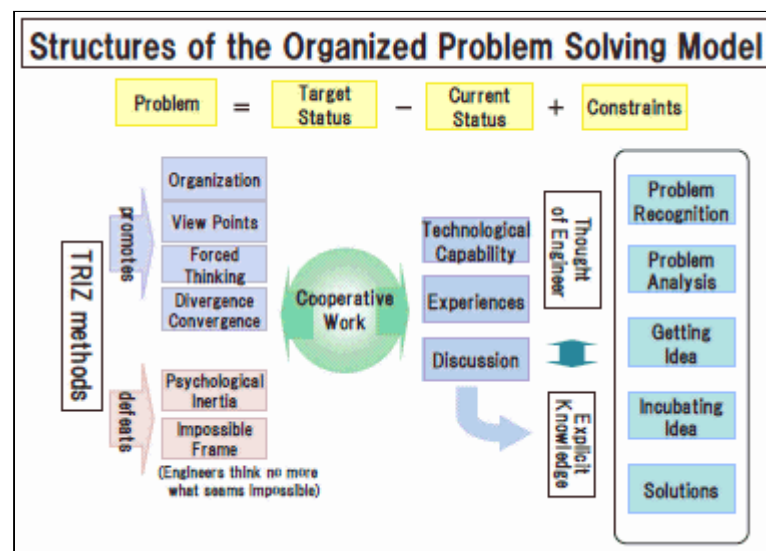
Structures of the Organized Problem Solving Model

Problem = Target Status − Current Status + Constraints

TRIZ methods

promotes

Organization

View Points

Forced Thinking

Divergence Convergence

defeats

Psychological Inertia

Impossible Frame

(Engineers think no more what seems impossible)

Cooperative Work

Technological Capability

Experiences

Discussion

Thought of Engineer

Explicit Knowledge

Problem Recognition

Problem Analysis

Getting Idea

Incubating Idea

Solutions